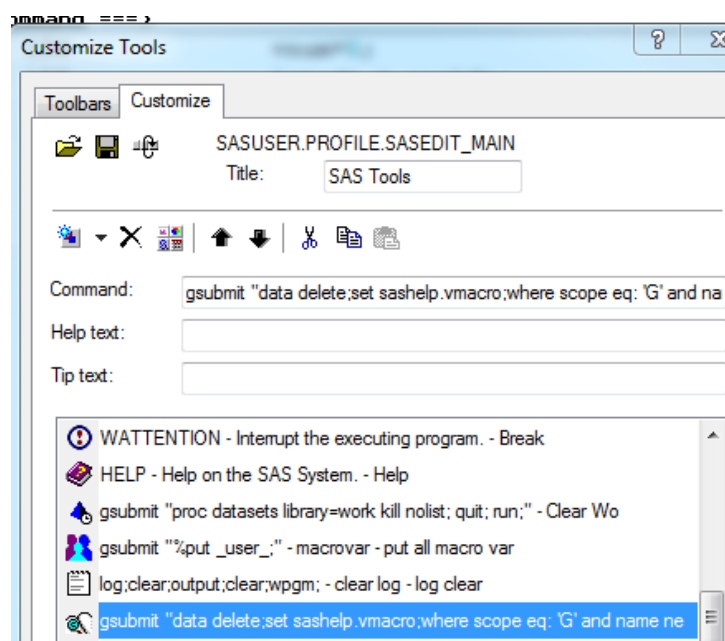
ommand ===>

Customize Tools

?

Toolbars Customize

SASUSER.PROFILE.SASEDIT_MAIN

Title: SAS Tools

Command: gsubmit "data delete;set sashelp.vmacro;where scope eq: 'G' and na

Help text:

Tip text:

WATTENTION - Interrupt the executing program. - Break

HELP - Help on the SAS System. - Help

gsubmit "proc datasets library=work kill nolist; quit; run;" - Clear Wo

gsubmit "%put _user_;" - macrovar - put all macro var

log;clear;output;clear;wpgm; - clear log - log clear

gsubmit "data delete;set sashelp.vmacro;where scope eq: 'G' and name ne